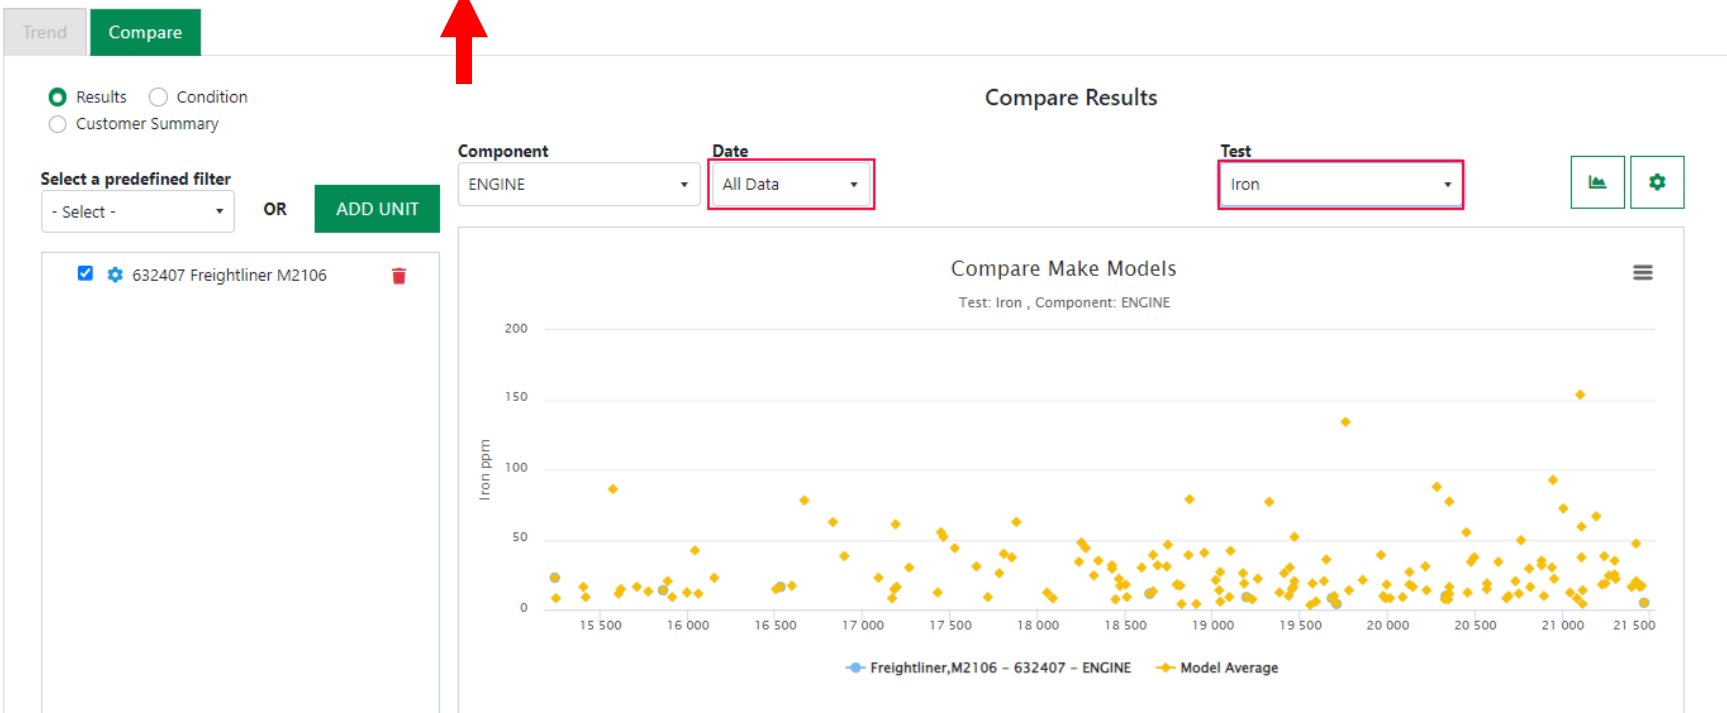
Trend Compare

Results Condition
Customer Summary

Select a predefined filter
- Select -
OR
ADD UNIT

632407 Freightliner M2106

Compare Results

Component
ENGINE

Date
All Data

Test
Iron

Compare Make Models
Test: Iron , Component: ENGINE

Iron ppm
200
150
100
50
0

15 500 16 000 16 500 17 000 17 500 18 000 18 500 19 000 19 500 20 000 20 500 21 000 21 500

Freightliner,M2106 - 632407 - ENGINE Model Average